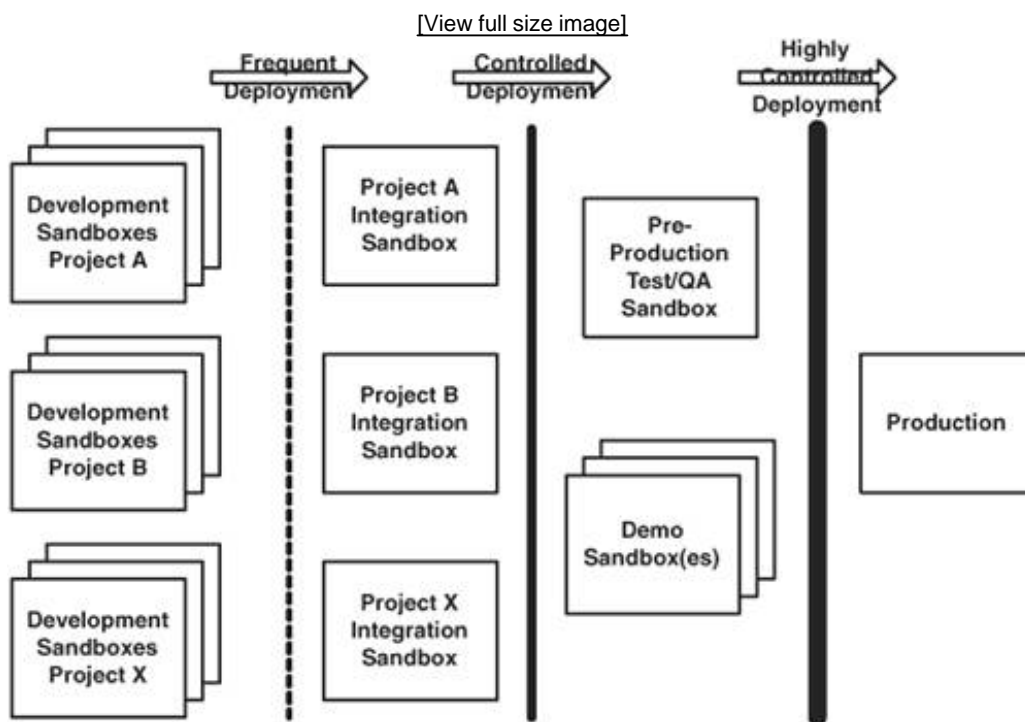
[View full size image]

Frequent Deployment

Controlled Deployment

Highly Controlled Deployment

Development Sandboxes Project A

Development Sandboxes Project B

Development Sandboxes Project X

Project A Integration Sandbox

Project B Integration Sandbox

Project X Integration Sandbox

Pre-Production Test/QA Sandbox

Demo Sandbox(es)

Production